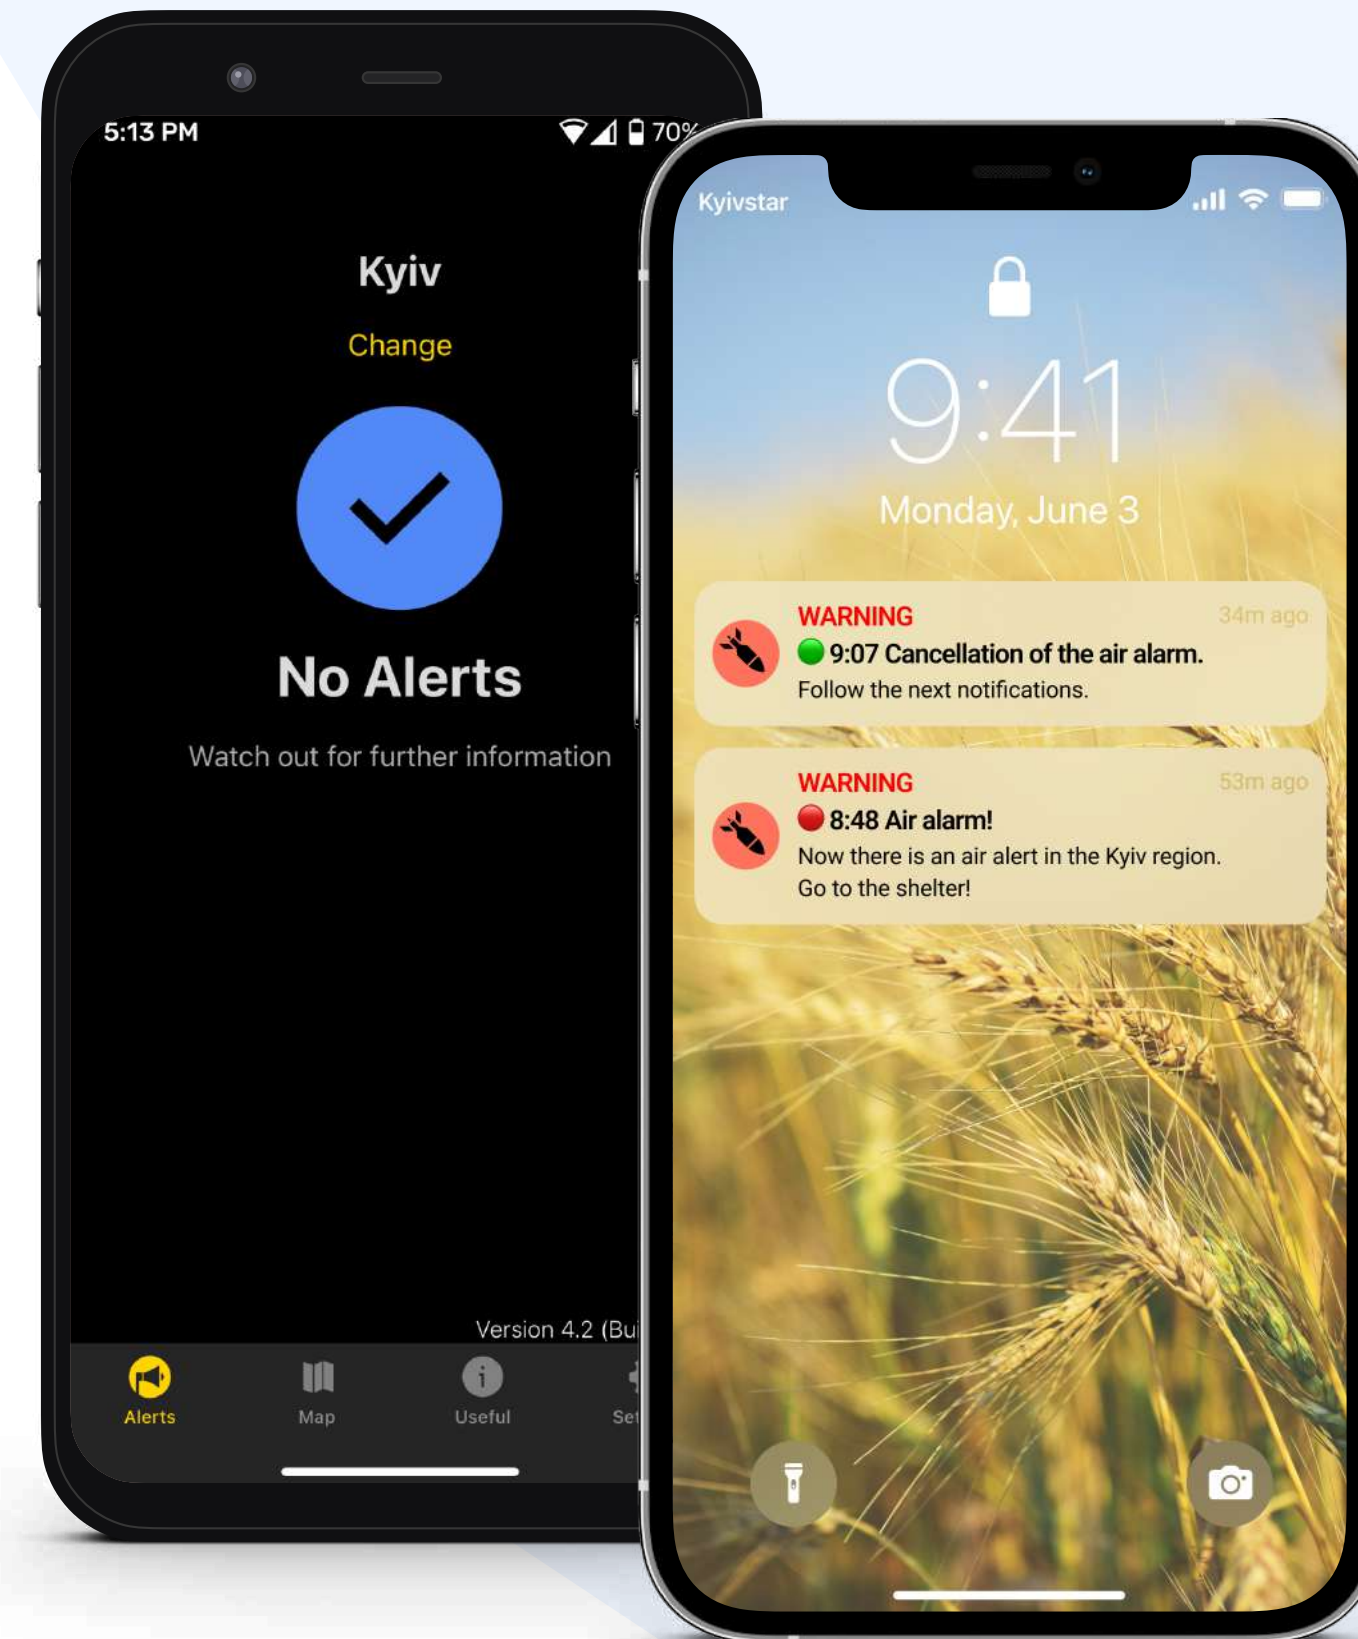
5:13 PM
70%

Kyiv

Change

No Alerts

Watch out for further information

Version 4.2 (Bu

Alerts
Map
Useful
Se

Kyivstar

9:41
Monday, June 3

WARNING
34m ago
9:07 Cancellation of the air alarm.
Follow the next notifications.

WARNING
53m ago
8:48 Air alarm!
Now there is an air alert in the Kyiv region. Go to the shelter!